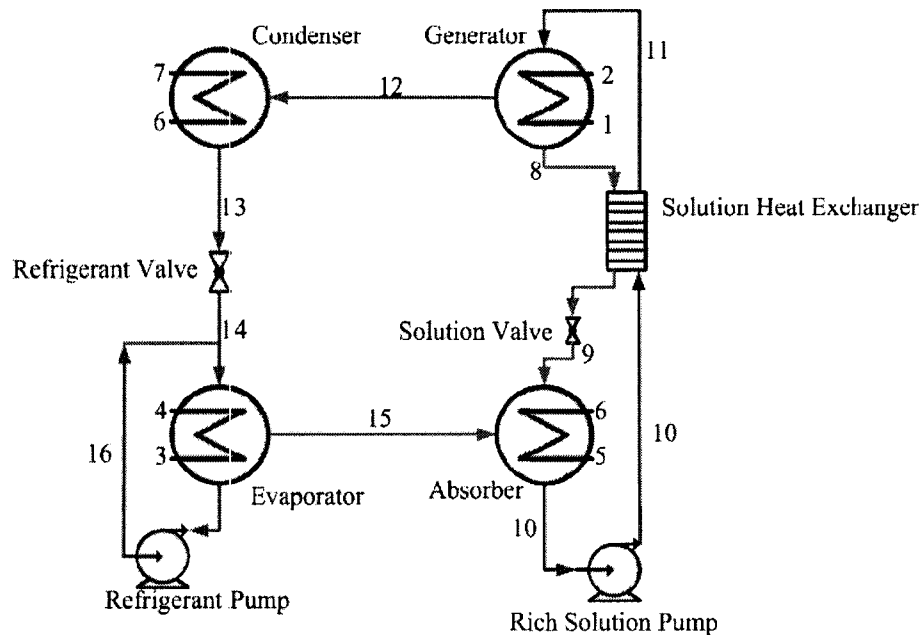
Condenser

Generator

11

7

6

12

2

1

8

13

Solution Heat Exchanger

Refrigerant Valve

14

Solution Valve

9

4

3

16

15

6

5

10

Evaporator

Absorber

10

Refrigerant Pump

Rich Solution Pump